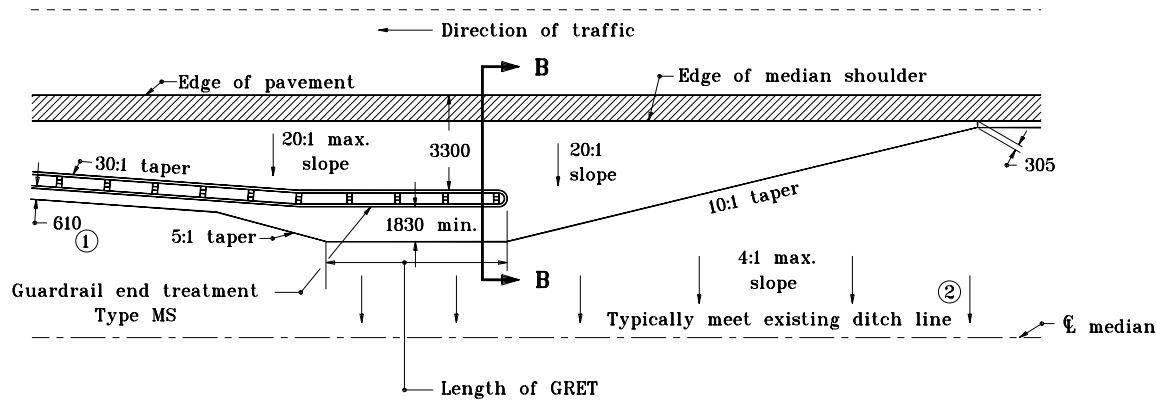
Direction of traffic

B

Edge of pavement

Edge of median shoulder

20:1 max. slope

3300

20:1 slope

30:1 taper

305

10:1 taper

610

①

5:1 taper

1830 min.

4:1 max. slope

B

Guardrail end treatment Type MS

②

Typically meet existing ditch line

℄ median

Length of GRET